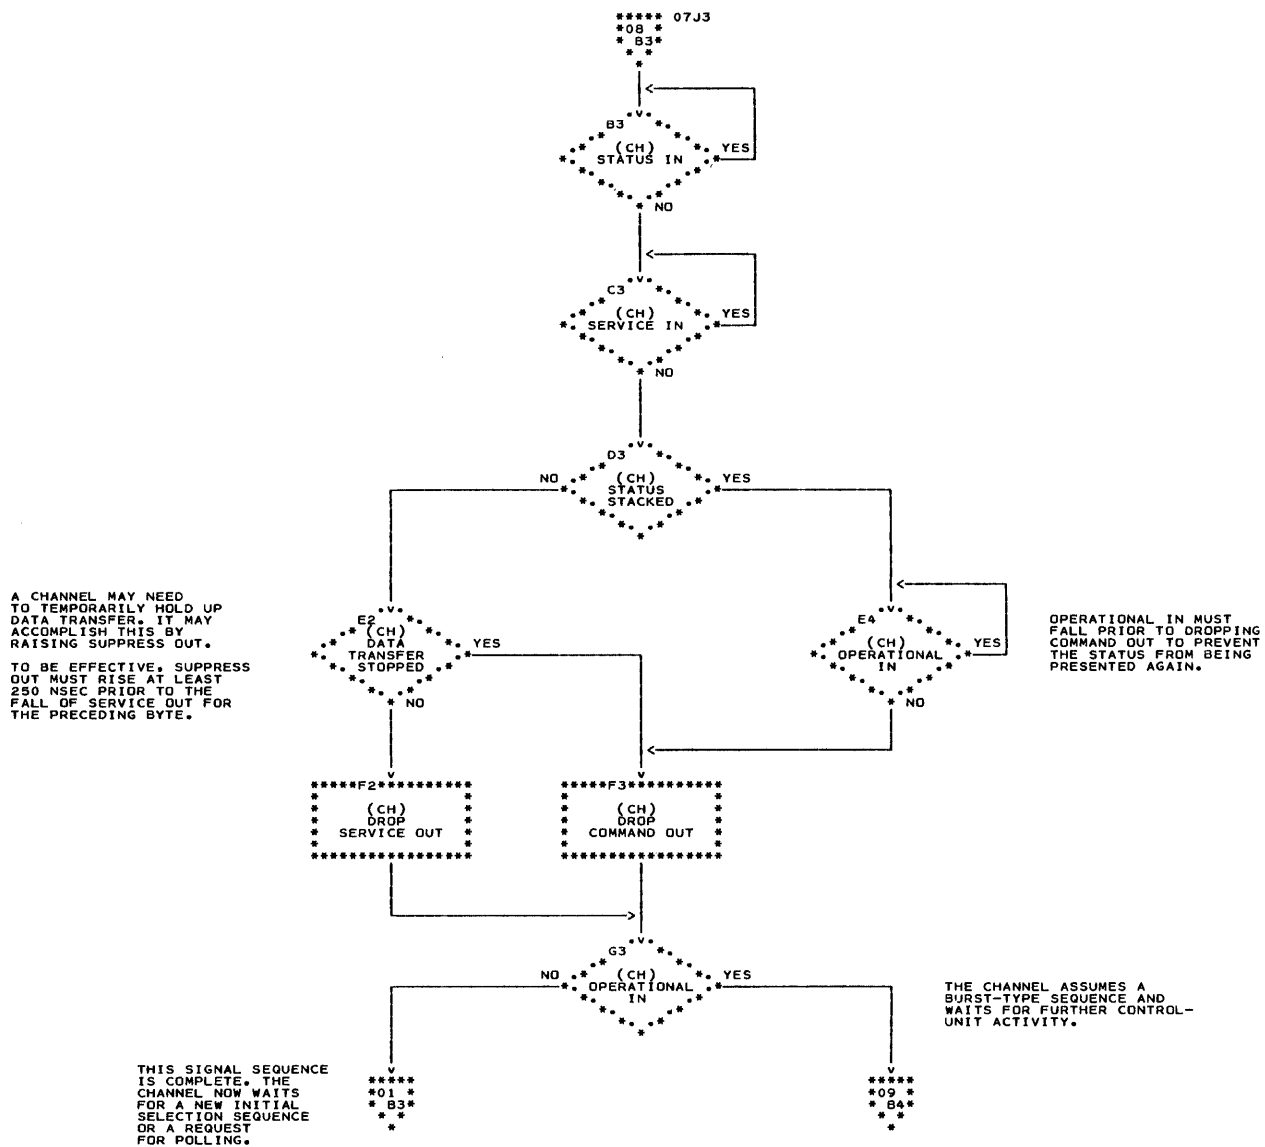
***** 07J3
*08 *
* B3*
*

B3
(CH)
STATUS IN
YES
NO

C3
(CH)
SERVICE IN
YES
NO

D3
NO
(CH)
STATUS
STACKED
YES

A CHANNEL MAY NEED TO TEMPORARILY HOLD UP DATA TRANSFER. IT MAY ACCOMPLISH THIS BY RAISING SUPPRESS OUT.

TO BE EFFECTIVE, SUPPRESS OUT MUST RISE AT LEAST 250 NSEC PRIOR TO THE FALL OF SERVICE OUT FOR THE PRECEDING BYTE.

E2
(CH)
DATA
TRANSFER
STOPPED
YES
NO

E4
(CH)
OPERATIONAL
IN
YES
NO

OPERATIONAL IN MUST FALL PRIOR TO DROPPING COMMAND OUT TO PREVENT THE STATUS FROM BEING PRESENTED AGAIN.

F2
(CH)
DROP
SERVICE OUT

F3
(CH)
DROP
COMMAND OUT

G3
NO
(CH)
OPERATIONAL
IN
YES

THE CHANNEL ASSUMES A BURST-TYPE SEQUENCE AND WAITS FOR FURTHER CONTROL-UNIT ACTIVITY.

THIS SIGNAL SEQUENCE IS COMPLETE. THE CHANNEL NOW WAITS FOR A NEW INITIAL SELECTION SEQUENCE OR A REQUEST FOR POLLING.

*****
*01 *
* B3*
*

*****
*09 *
* B4*
*